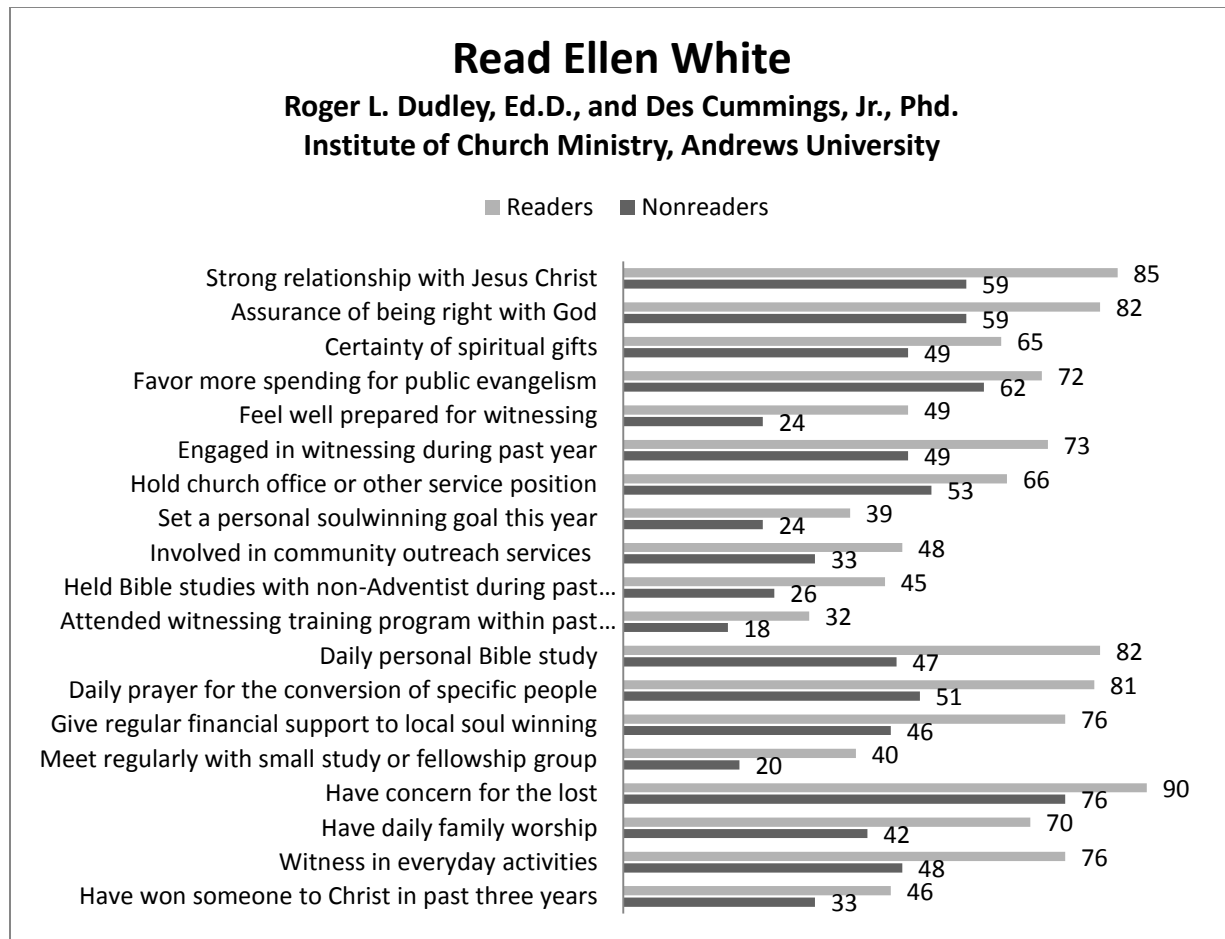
Read Ellen White
Roger L. Dudley, Ed.D., and Des Cummings, Jr., Phd.
Institute of Church Ministry, Andrews University

Readers Nonreaders

| | Readers | Nonreaders |
|---|---|---|
| Strong relationship with Jesus Christ | 85 | 59 |
| Assurance of being right with God | 82 | 59 |
| Certainty of spiritual gifts | 65 | 49 |
| Favor more spending for public evangelism | 72 | 62 |
| Feel well prepared for witnessing | 49 | 24 |
| Engaged in witnessing during past year | 73 | 49 |
| Hold church office or other service position | 66 | 53 |
| Set a personal soulwinning goal this year | 39 | 24 |
| Involved in community outreach services | 48 | 33 |
| Held Bible studies with non-Adventist during past… | 45 | 26 |
| Attended witnessing training program within past… | 32 | 18 |
| Daily personal Bible study | 82 | 47 |
| Daily prayer for the conversion of specific people | 81 | 51 |
| Give regular financial support to local soul winning | 76 | 46 |
| Meet regularly with small study or fellowship group | 40 | 20 |
| Have concern for the lost | 90 | 76 |
| Have daily family worship | 70 | 42 |
| Witness in everyday activities | 76 | 48 |
| Have won someone to Christ in past three years | 46 | 33 |